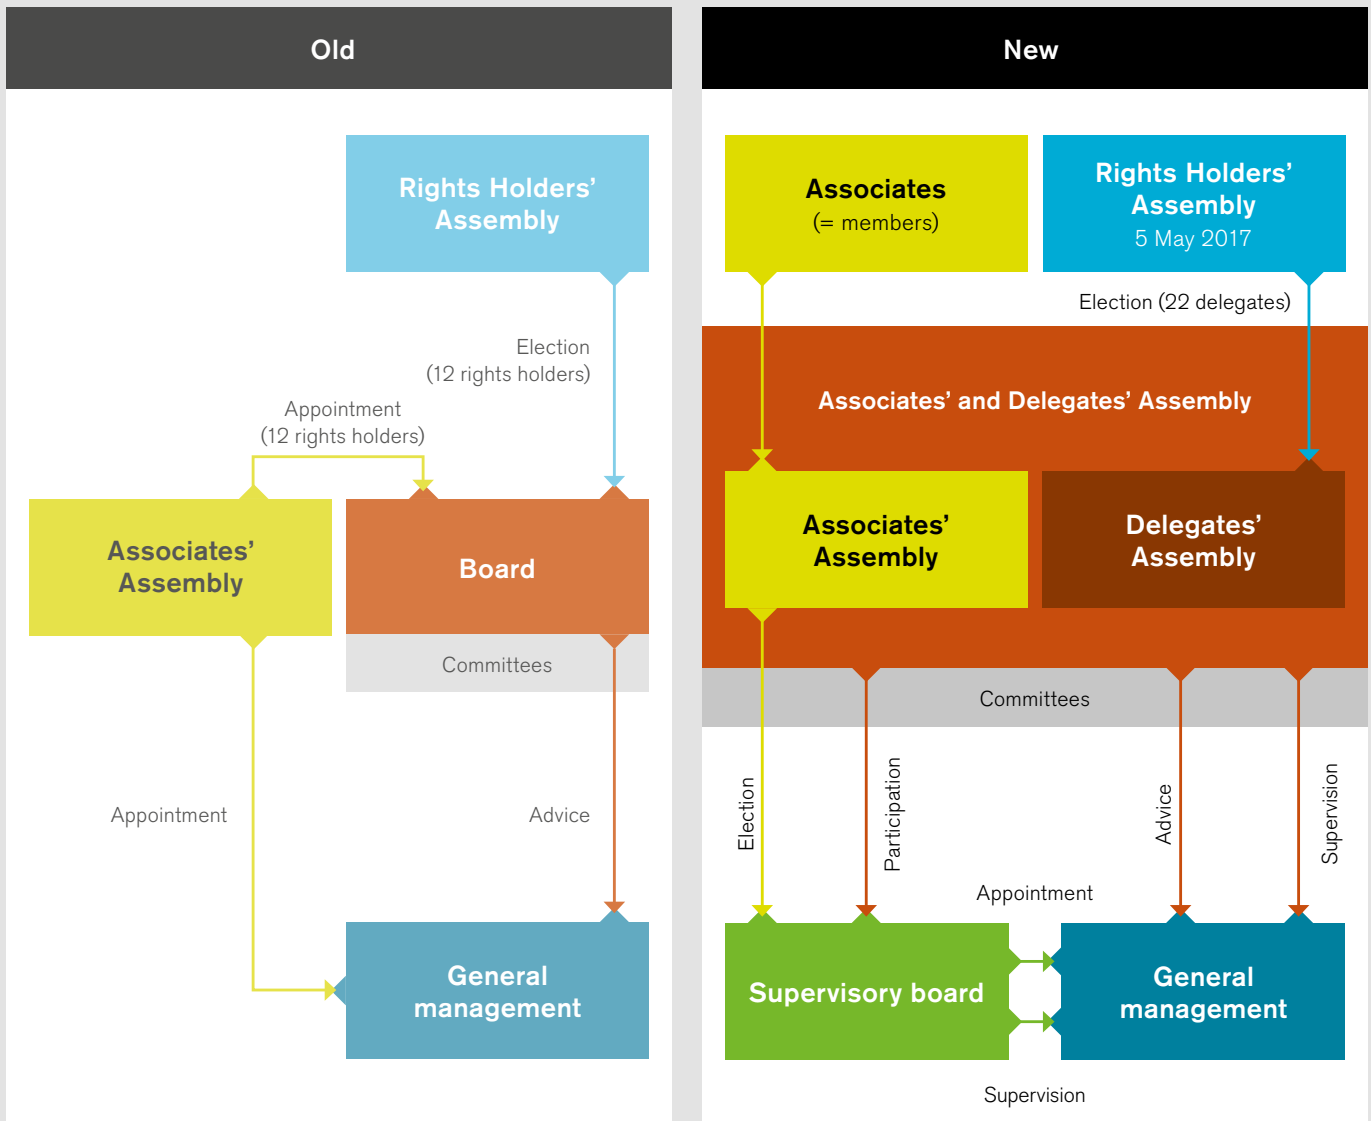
Old

Rights Holders' Assembly

Election
(12 rights holders)

Appointment
(12 rights holders)

Associates' Assembly

Board

Committees

Appointment

Advice

General management

New

Associates
(= members)

Rights Holders' Assembly
5 May 2017

Election (22 delegates)

Associates' and Delegates' Assembly

Associates' Assembly

Delegates' Assembly

Committees

Election

Participation

Advice

Supervision

Appointment

Supervisory board

General management

Supervision